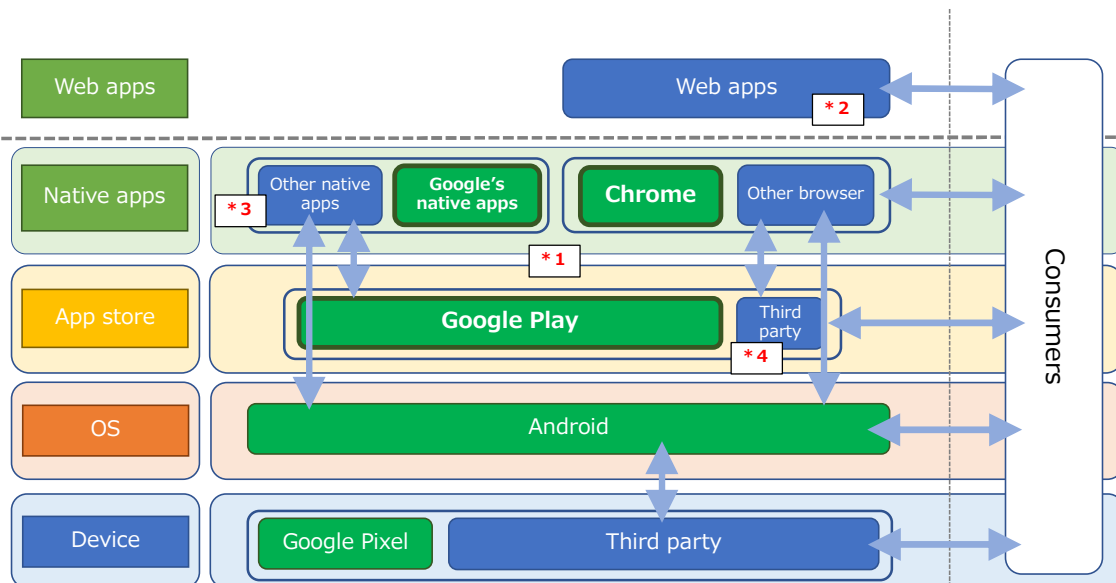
Web apps

Web apps
＊2

Native apps

Other native apps

Google's native apps

Chrome

Other browser

＊3

＊1

App store

Google Play

Third party

＊4

OS

Android

Device

Google Pixel

Third party

Consumers